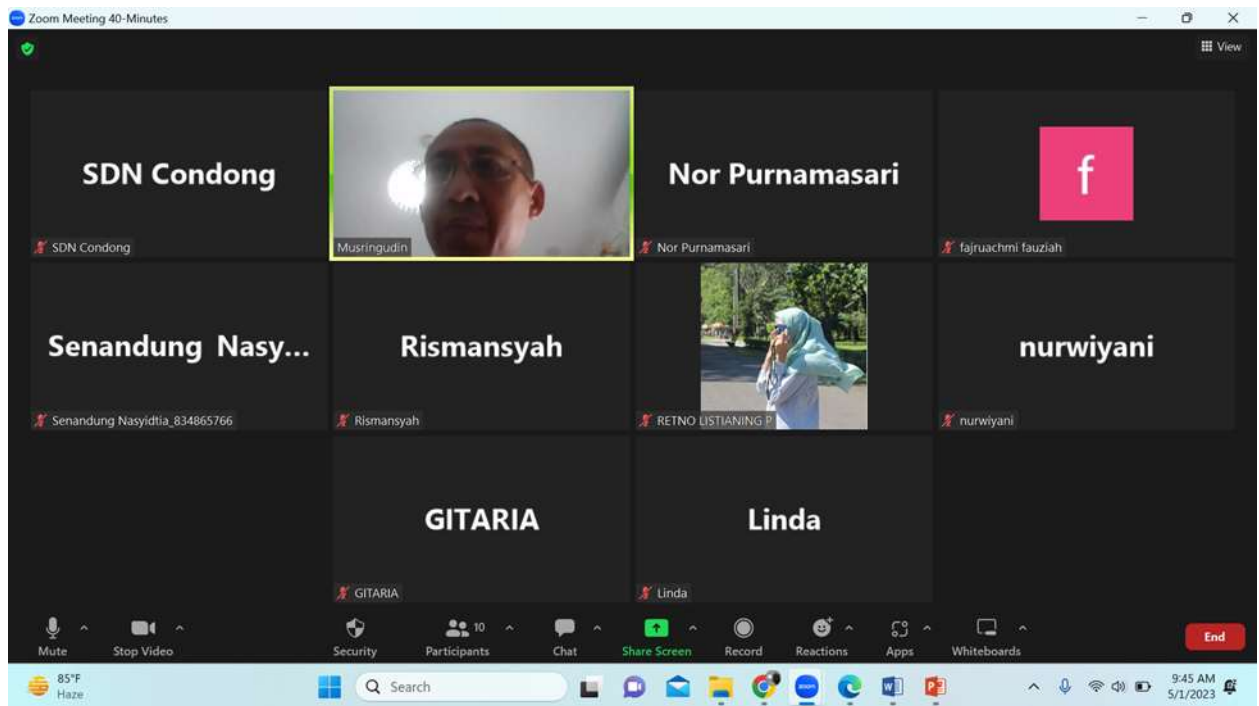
Zoom Meeting 40-Minutes

View

SDN Condong

SDN Condong

Musringudin

Nor Purnamasari

Nor Purnamasari

f

fajruachmi fauziah

Senandung Nasy...

Senandung Nasyidtia_834865766

Rismansyah

Rismansyah

RETNO LISTIANING P

nurwiyani

nurwiyani

GITARIA

GITARIA

Linda

Linda

Mute
Stop Video
Security
10
Participants
Chat
Share Screen
Record
Reactions
Apps
Whiteboards
End

85°F
Haze
Search
9:45 AM
5/1/2023